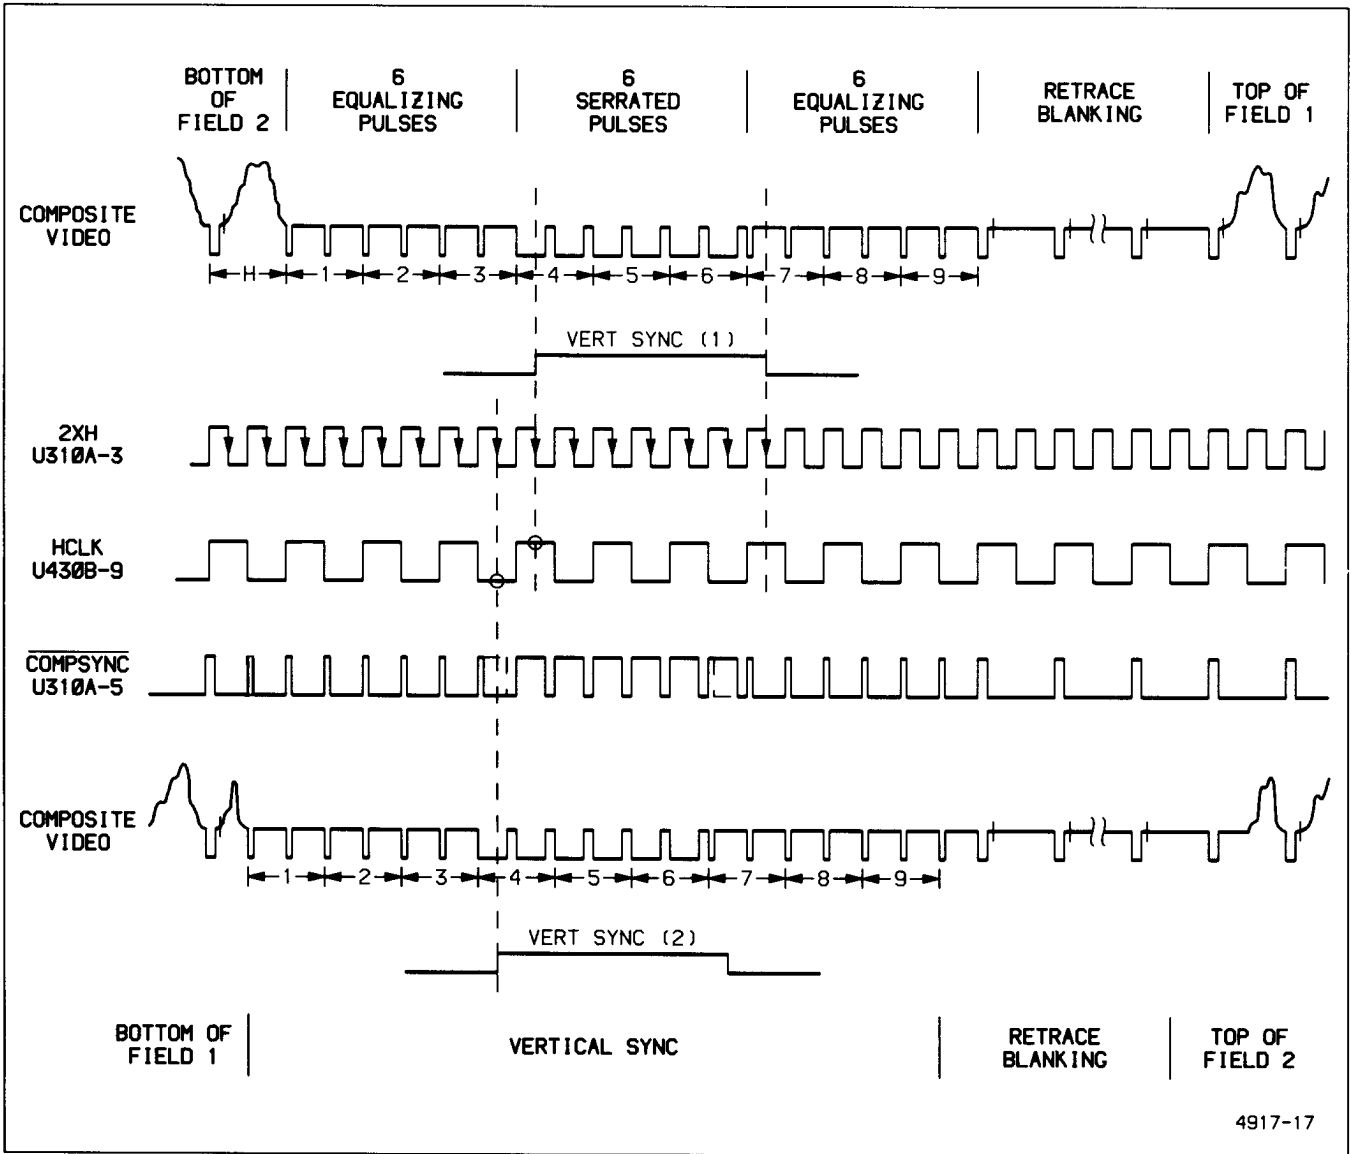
BOTTOM OF FIELD 2

6 EQUALIZING PULSES

6 SERRATED PULSES

6 EQUALIZING PULSES

RETRACE BLANKING

TOP OF FIELD 1

COMPOSITE VIDEO

H 1 2 3 4 5 6 7 8 9

VERT SYNC (1)

2XH U31ØA-3

HCLK U43ØB-9

$\overline{\text{COMPSYNC}}$ U31ØA-5

COMPOSITE VIDEO

1 2 3 4 5 6 7 8 9

VERT SYNC (2)

BOTTOM OF FIELD 1

VERTICAL SYNC

RETRACE BLANKING

TOP OF FIELD 2

4917-17